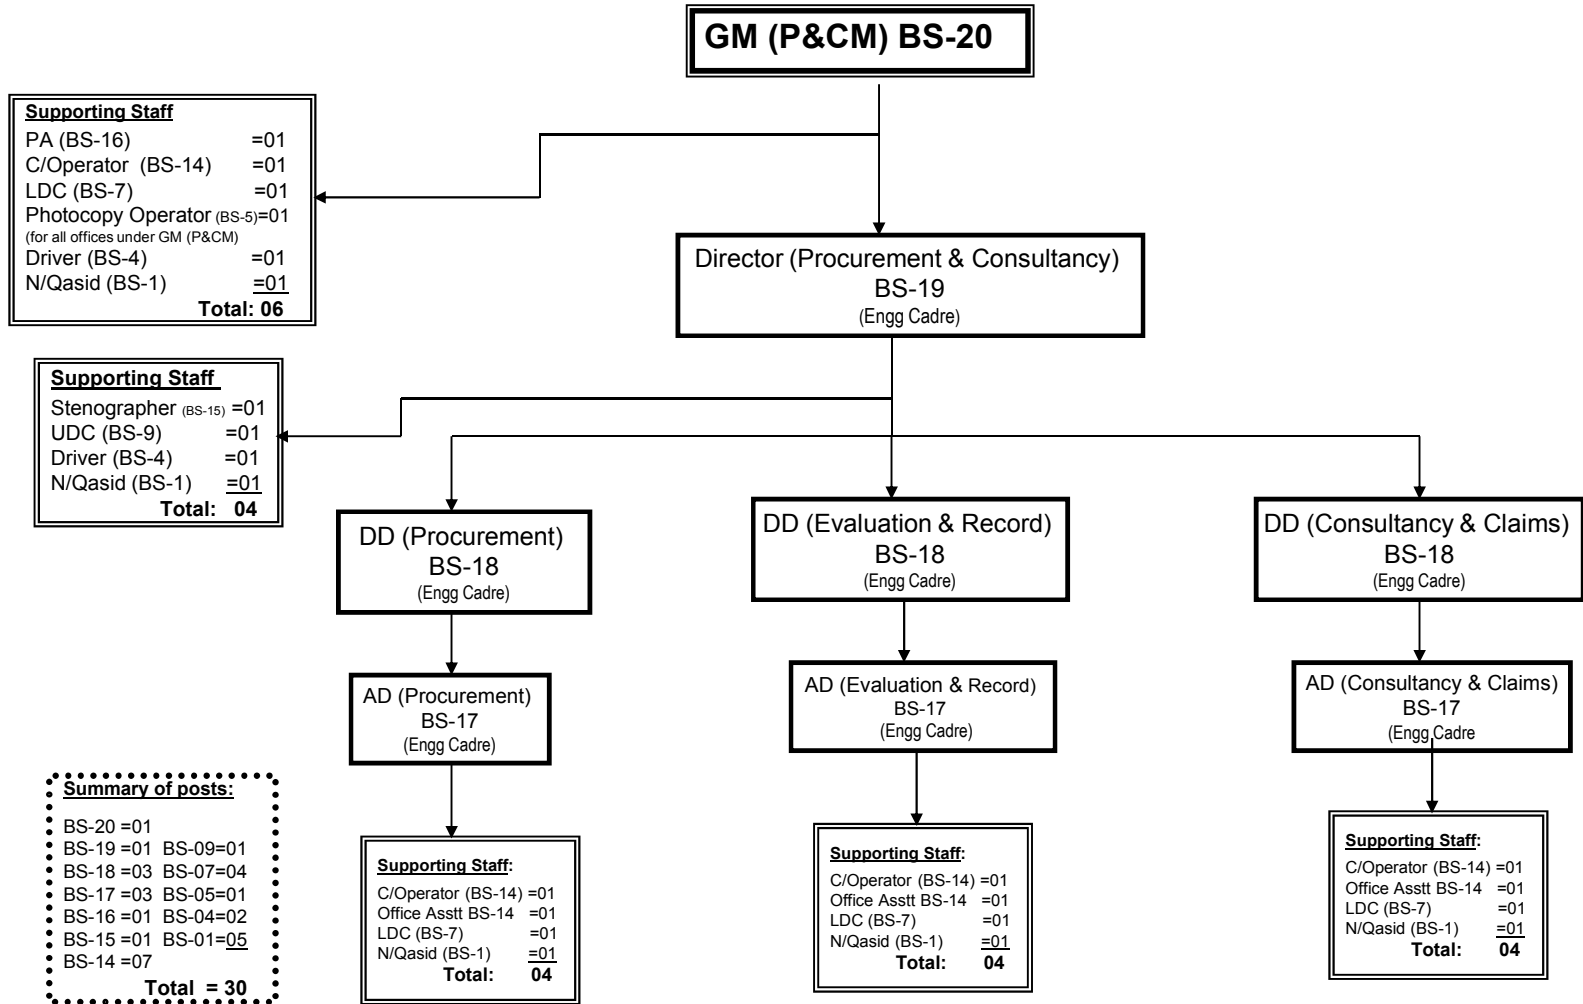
GM (P&CM) BS-20

Supporting Staff
PA (BS-16) =01
C/Operator (BS-14) =01
LDC (BS-7) =01
Photocopy Operator (BS-5)=01
(for all offices under GM (P&CM)
Driver (BS-4) =01
N/Qasid (BS-1) =01
Total: 06

Director (Procurement & Consultancy)
BS-19
(Engg Cadre)

Supporting Staff
Stenographer (BS-15) =01
UDC (BS-9) =01
Driver (BS-4) =01
N/Qasid (BS-1) =01
Total: 04

DD (Procurement)
BS-18
(Engg Cadre)

DD (Evaluation & Record)
BS-18
(Engg Cadre)

DD (Consultancy & Claims)
BS-18
(Engg Cadre)

AD (Procurement)
BS-17
(Engg Cadre)

AD (Evaluation & Record)
BS-17
(Engg Cadre)

AD (Consultancy & Claims)
BS-17
(Engg Cadre

Summary of posts:
BS-20 =01
BS-19 =01 BS-09=01
BS-18 =03 BS-07=04
BS-17 =03 BS-05=01
BS-16 =01 BS-04=02
BS-15 =01 BS-01=05
BS-14 =07
Total = 30

Supporting Staff:
C/Operator (BS-14) =01
Office Asstt BS-14 =01
LDC (BS-7) =01
N/Qasid (BS-1) =01
Total: 04

Supporting Staff:
C/Operator (BS-14) =01
Office Asstt BS-14 =01
LDC (BS-7) =01
N/Qasid (BS-1) =01
Total: 04

Supporting Staff:
C/Operator (BS-14) =01
Office Asstt BS-14 =01
LDC (BS-7) =01
N/Qasid (BS-1) =01
Total: 04